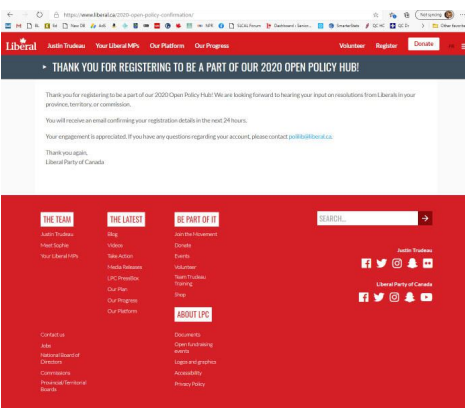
https://www.liberal.ca/2020-open-policy-confirmation/

Not syncing

Other favorites

Liberal Justin Trudeau Your Liberal MPs Our Platform Our Progress Volunteer Register Donate

▸ THANK YOU FOR REGISTERING TO BE A PART OF OUR 2020 OPEN POLICY HUB!

Thank you for registering to be a part of our 2020 Open Policy Hub! We are looking forward to hearing your input on resolutions from Liberals in your province, territory, or commission.

You will receive an email confirming your registration details in the next 24 hours.

Your engagement is appreciated. If you have any questions regarding your account, please contact polihb@liberal.ca.

Thank you again,
Liberal Party of Canada

THE TEAM
Justin Trudeau
Meet Sophie
Your Liberal MPs

THE LATEST
Blog
Videos
Take Action
Media Releases
LPC PressBox
Our Plan
Our Progress
Our Platform

BE PART OF IT
Join the Movement
Donate
Events
Volunteer
Team Trudeau Training
Shop

ABOUT LPC
Documents
Open fundraising events
Logos and graphics
Accessibility
Privacy Policy

SEARCH...

Justin Trudeau

Liberal Party of Canada

Contact us
Jobs
National Board of Directors
Commissions
Provincial/Territorial Boards